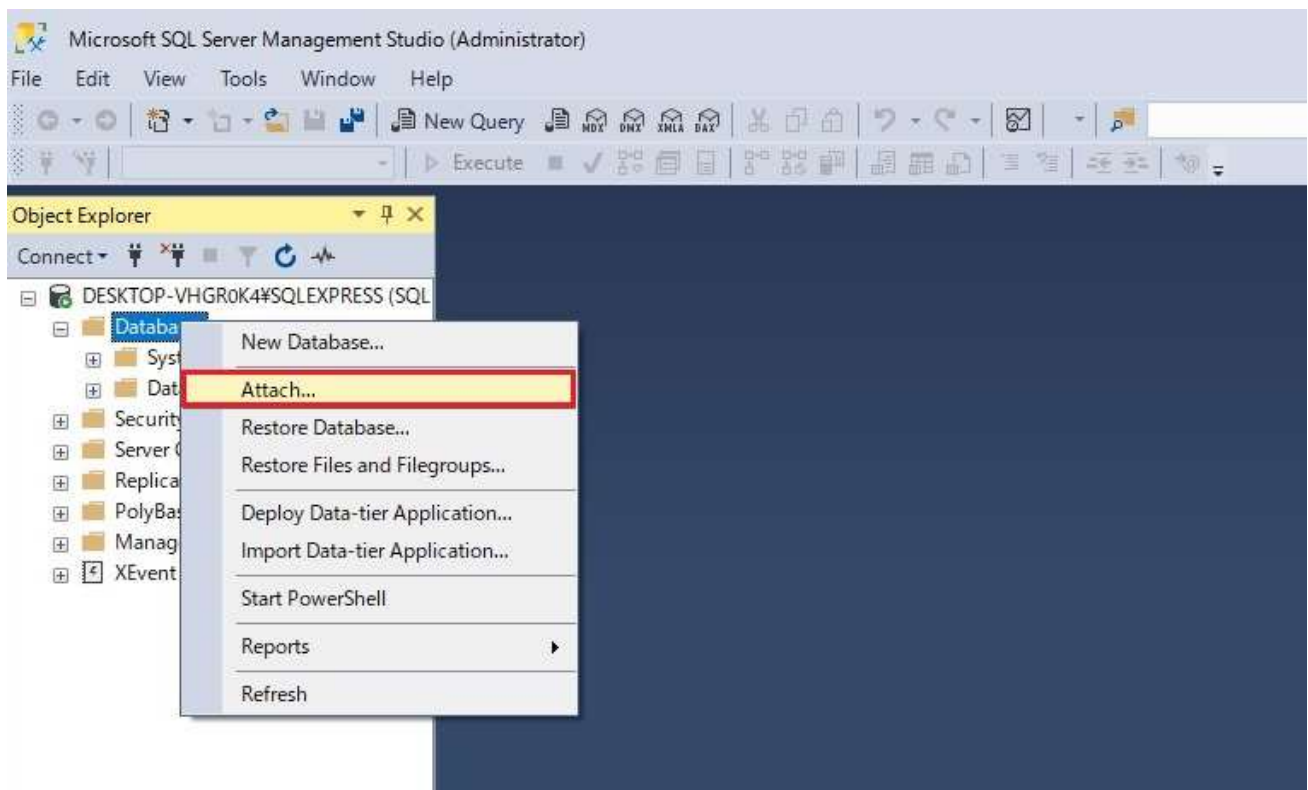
Microsoft SQL Server Management Studio (Administrator)
File Edit View Tools Window Help
New Query MDX DMX XMLA DAX
Execute
Object Explorer
Connect
DESKTOP-VHGR0K4¥SQLEXPRESS (SQL
Databa
Syst
Dat
Security
Server
Replica
PolyBas
Manag
XEvent
New Database...
Attach...
Restore Database...
Restore Files and Filegroups...
Deploy Data-tier Application...
Import Data-tier Application...
Start PowerShell
Reports
Refresh